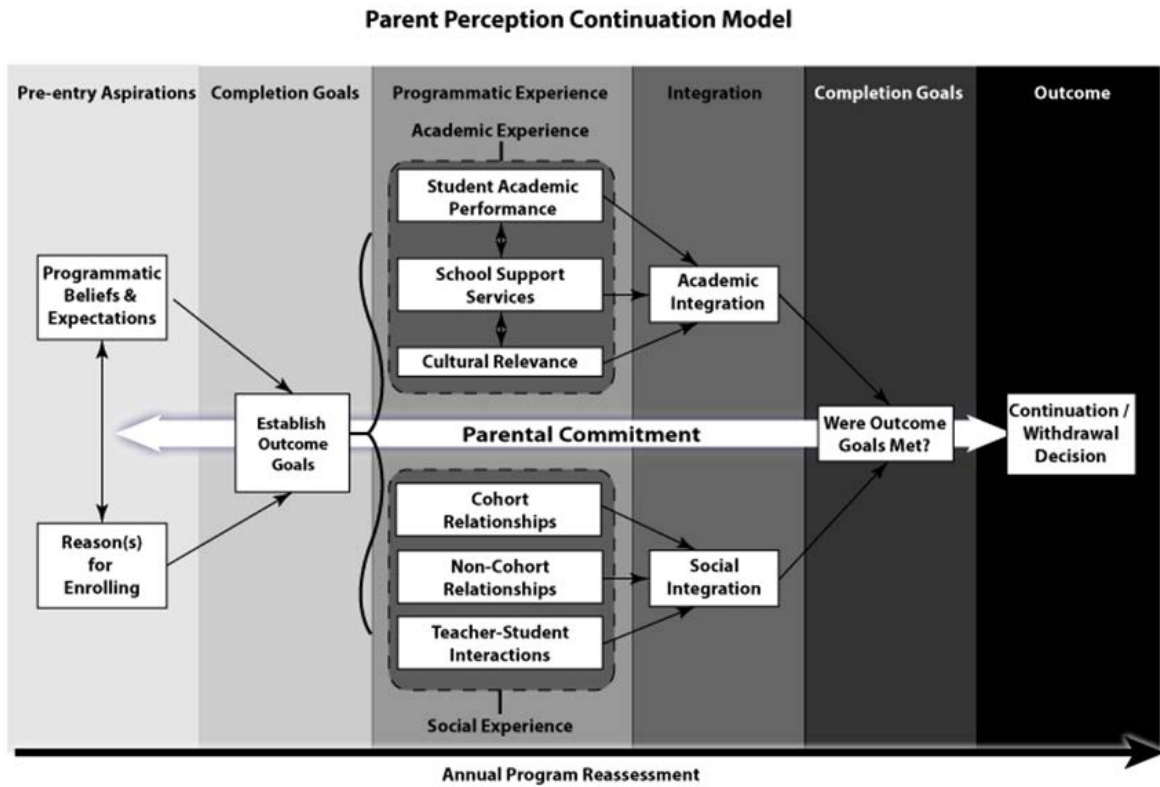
Parent Perception Continuation Model

Pre-entry Aspirations

Completion Goals

Programmatic Experience

Integration

Completion Goals

Outcome

Academic Experience

Student Academic Performance

School Support Services

Cultural Relevance

Programmatic Beliefs & Expectations

Academic Integration

Establish Outcome Goals

Parental Commitment

Were Outcome Goals Met?

Continuation / Withdrawal Decision

Cohort Relationships

Non-Cohort Relationships

Teacher-Student Interactions

Reason(s) for Enrolling

Social Integration

Social Experience

Annual Program Reassessment